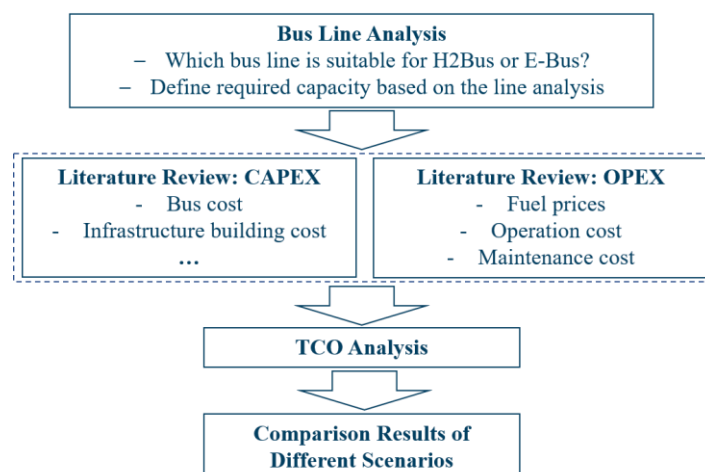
Bus Line Analysis
– Which bus line is suitable for H2Bus or E-Bus?
– Define required capacity based on the line analysis

Literature Review: CAPEX
- Bus cost
- Infrastructure building cost
…

Literature Review: OPEX
- Fuel prices
- Operation cost
- Maintenance cost

TCO Analysis

Comparison Results of Different Scenarios